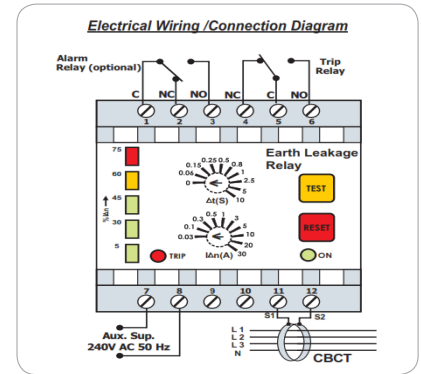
Electrical Wiring /Connection Diagram

Alarm Relay (optional)

Trip Relay

C NC NO NC C NO
1 2 3 4 5 6

Earth Leakage Relay

75
60
45
30
5
%IΔn

0.15 0.25 0.5 0.8
0.06 1
0 2.5
5
10
Δt(S)

0.3 0.5 1 3
0.1 5
0.03 10
20
30
IΔn(A)

TEST

RESET

TRIP

ON

7 8 9 10 11 12
S1 S2

Aux. Sup.
240V AC 50 Hz

L 1
L 2
L 3
N

CBCT